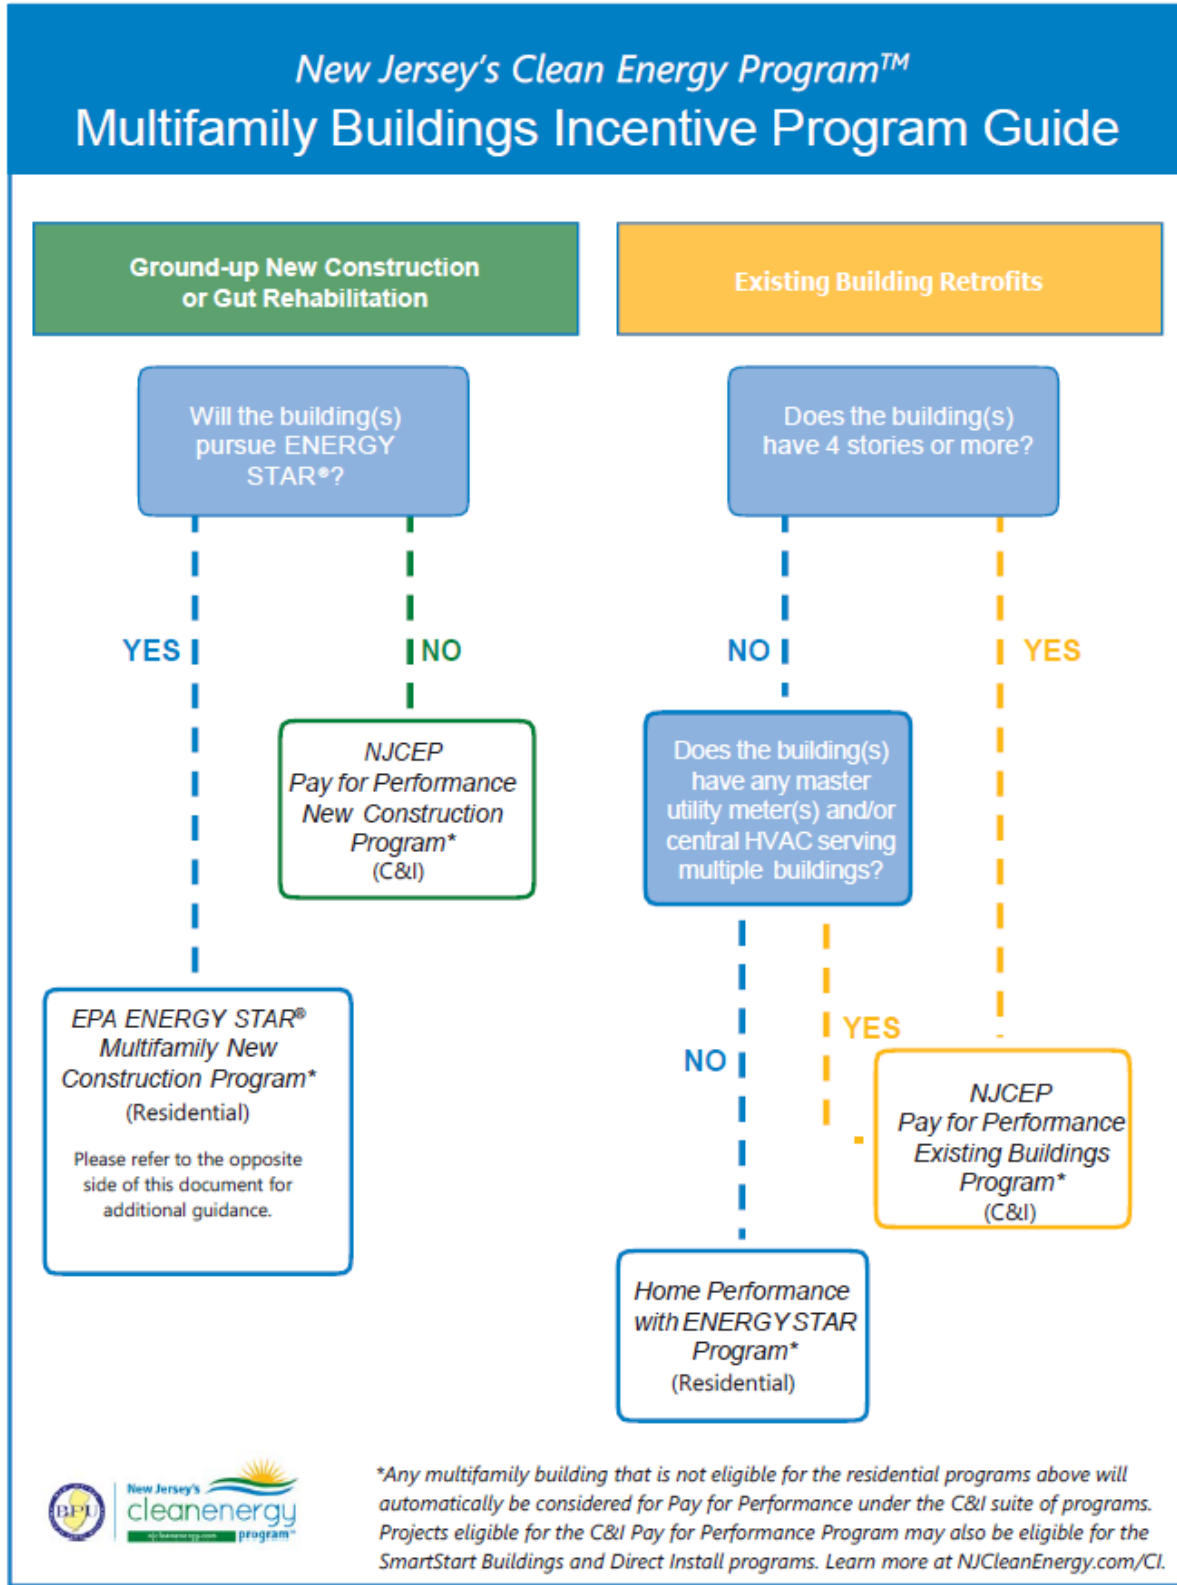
New Jersey's Clean Energy Program™
Multifamily Buildings Incentive Program Guide

Ground-up New Construction or Gut Rehabilitation

Existing Building Retrofits

Will the building(s) pursue ENERGY STAR®?

YES

NO

NJCEP
Pay for Performance New Construction Program*
(C&I)

EPA ENERGY STAR®
Multifamily New Construction Program*
(Residential)

Please refer to the opposite side of this document for additional guidance.

Does the building(s) have 4 stories or more?

NO

YES

Does the building(s) have any master utility meter(s) and/or central HVAC serving multiple buildings?

NO

YES

NJCEP
Pay for Performance Existing Buildings Program*
(C&I)

Home Performance with ENERGY STAR Program*
(Residential)

BPU

New Jersey's cleanenergy program™
njcleanenergy.com

*Any multifamily building that is not eligible for the residential programs above will automatically be considered for Pay for Performance under the C&I suite of programs. Projects eligible for the C&I Pay for Performance Program may also be eligible for the SmartStart Buildings and Direct Install programs. Learn more at NJCleanEnergy.com/CI.